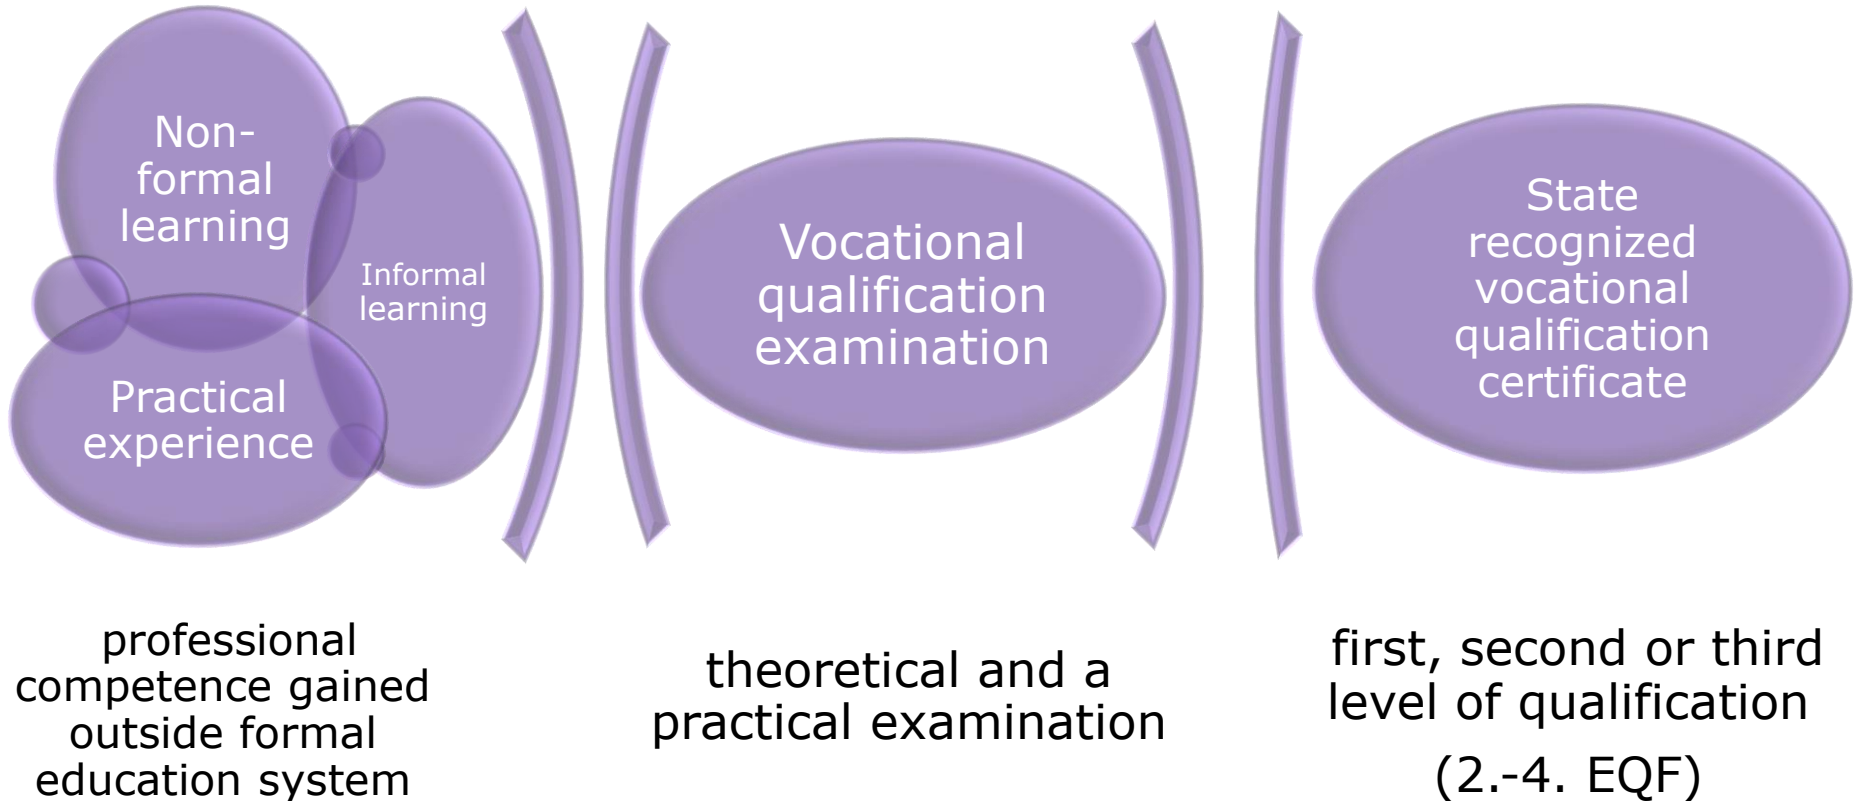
Non-formal learning

Informal learning

Practical experience

Vocational qualification examination

State recognized vocational qualification certificate

professional competence gained outside formal education system

theoretical and a practical examination

first, second or third level of qualification

(2.-4. EQF)